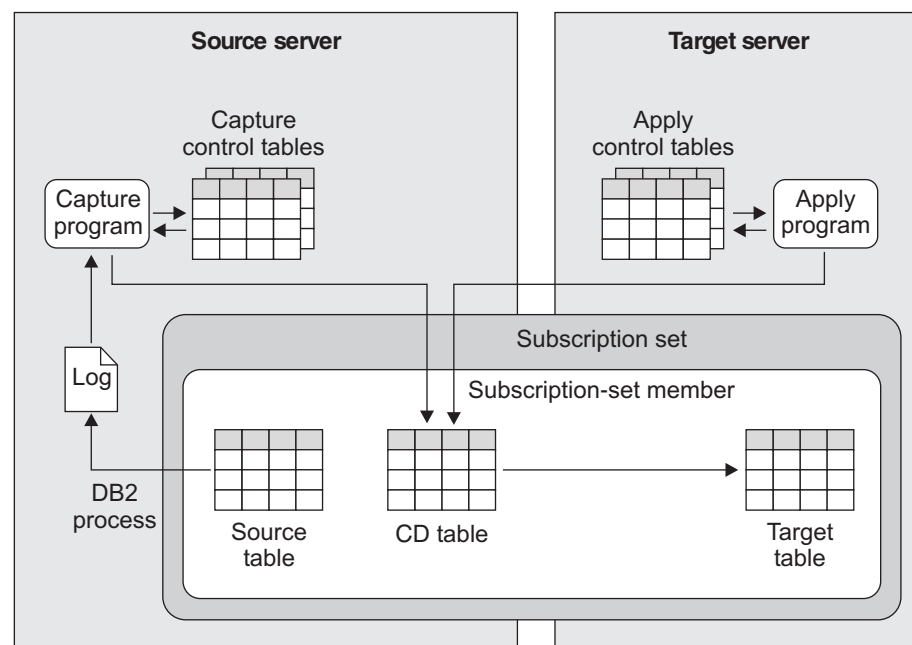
Source server

Target server

Capture control tables

Apply control tables

Capture program

Apply program

Subscription set

Log

Subscription-set member

DB2 process

Source table

CD table

Target table